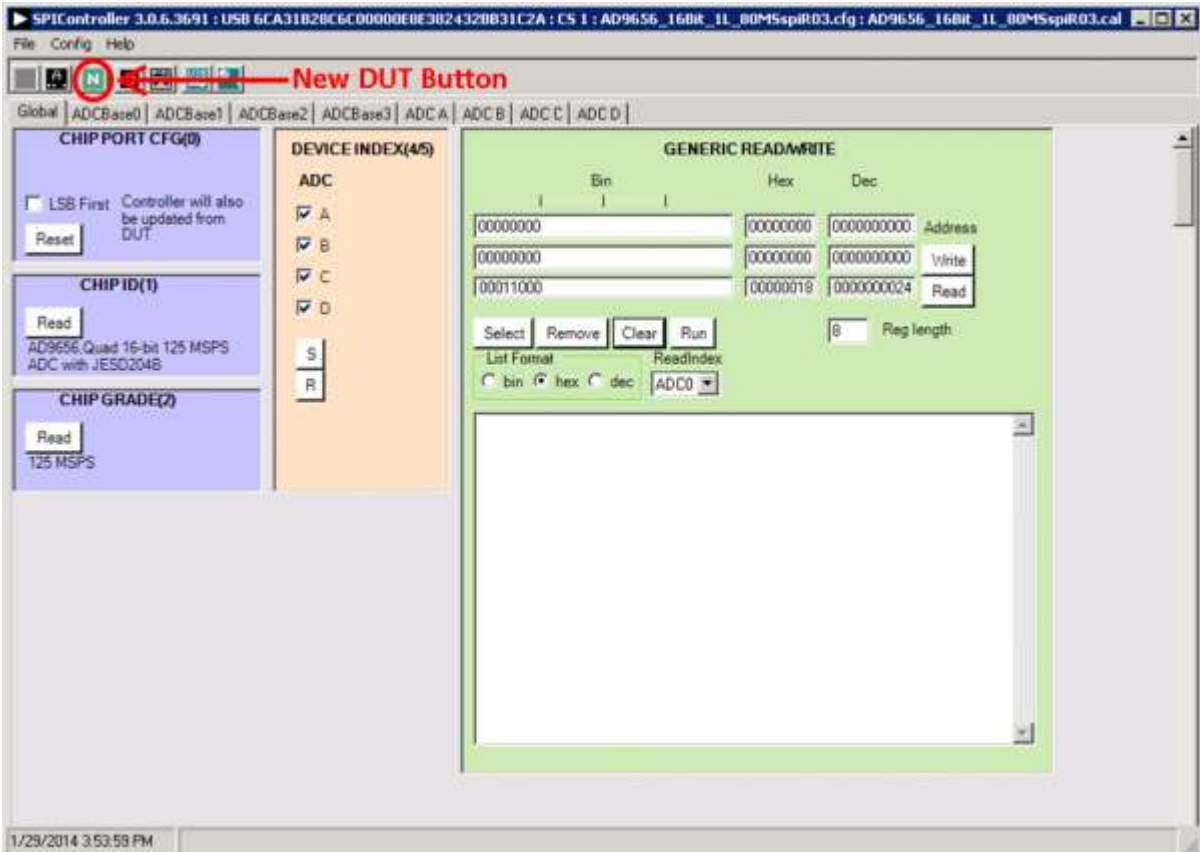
SPIController 3.0.6.3691 : USB 6CA31828C6C00000E8E382432BB31C2A : CS 1 : AD9656_16Bit_1L_80MSspiR03.cfg : AD9656_16Bit_1L_80MSspiR03.cal

File Config Help

N

New DUT Button

Global | ADCBase0 | ADCBase1 | ADCBase2 | ADCBase3 | ADC A | ADC B | ADC C | ADC D

CHIP PORT CFG(0)

LSB First Controller will also be updated from DUT

Reset

CHIP ID(1)

Read

AD9656,Quad 16-bit 125 MSPS ADC with JESD204B

CHIP GRADE(2)

Read

125 MSPS

DEVICE INDEX(4/5)

ADC

A

B

C

D

S

R

GENERIC READ/WRITE

Bin Hex Dec

| 00000000 | 00000000 | 0000000000 | Address |
|---|---|---|---|
| 00000000 | 00000000 | 0000000000 | Write |
| 00011000 | 00000018 | 0000000024 | Read |

Select Remove Clear Run

8 Reg length

List Format

bin hex dec

ReadIndex

ADC0

1/29/2014 3:53:59 PM